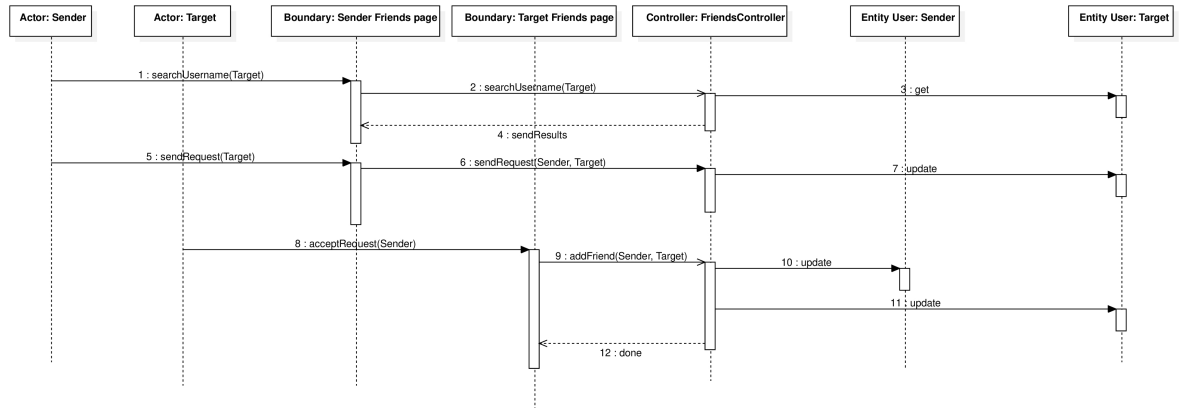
Actor: Sender

Actor: Target

Boundary: Sender Friends page

Boundary: Target Friends page

Controller: FriendsController

Entity User: Sender

Entity User: Target

1 : searchUsername(Target)

2 : searchUsername(Target)

3 : get

4 : sendResults

5 : sendRequest(Target)

6 : sendRequest(Sender, Target)

7 : update

8 : acceptRequest(Sender)

9 : addFriend(Sender, Target)

10 : update

11 : update

12 : done